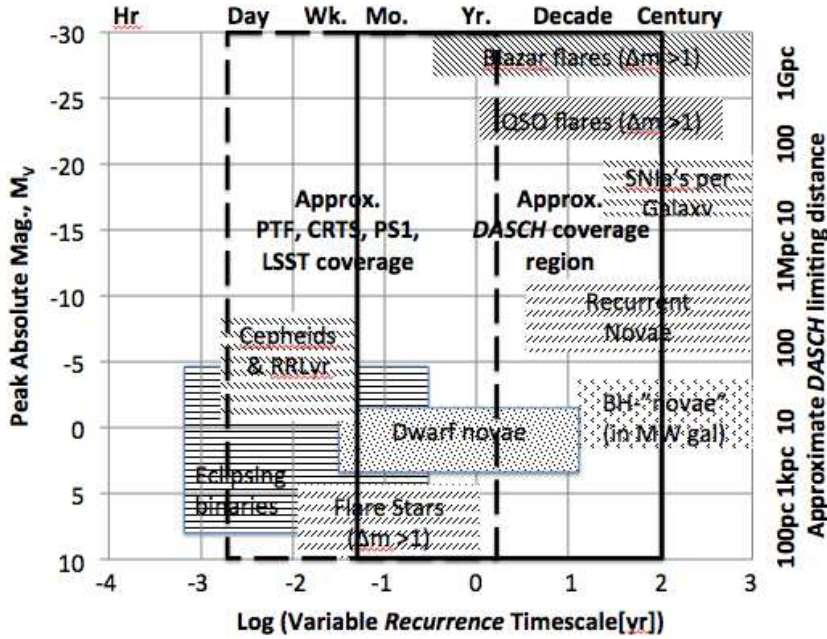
Hr Day Wk. Mo. Yr. Decade Century

Peak Absolute Mag., $M_V$

-30
-25
-20
-15
-10
-5
0
5
10

Blazar flares ($\Delta m$>1)

QSO flares ($\Delta m$>1)

SNIe's per Galaxy

Approx. PTF, CRTS, PS1, LSST coverage

Approx. *DASCH* coverage region

Recurrent Novae

Cepheids & RRLyr

BH-"novae" (in MW gal)

Dwarf novae

Eclipsing binaries

Flare Stars ($\Delta m$>1)

-4
-3
-2
-1
0
1
2
3

Log (Variable *Recurrence* Timescale[yr])

1Gpc
100
1Mpc 10
100
1kpc 10
100pc

Approximate *DASCH* limiting distance